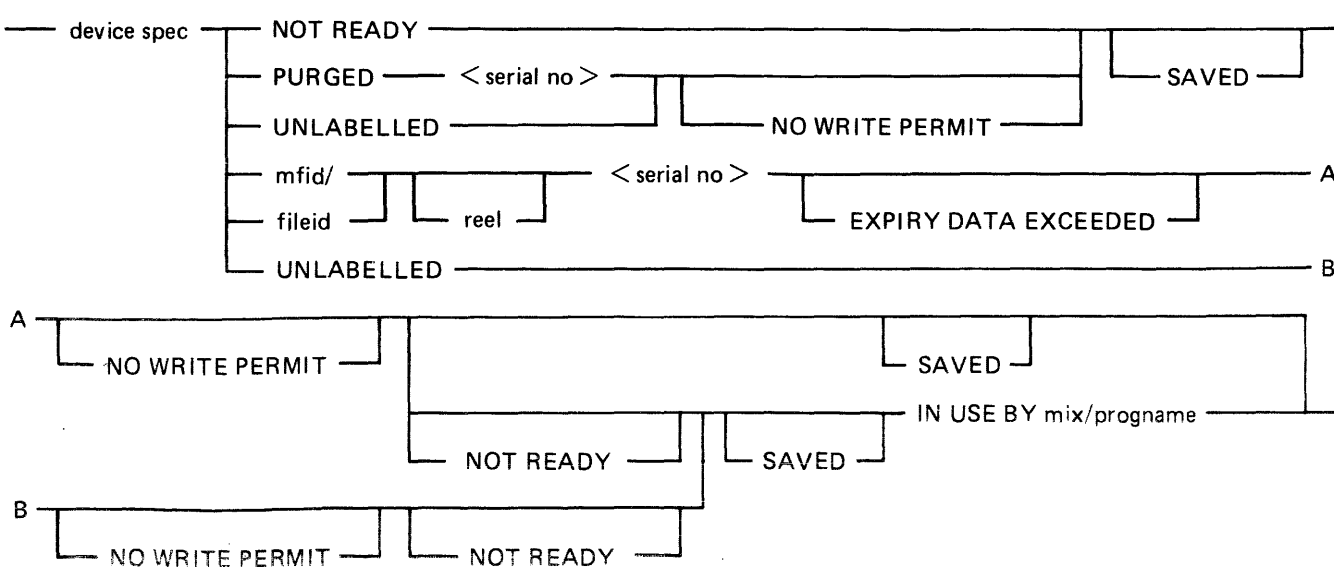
device spec

NOT READY

PURGED $<$ serial no $>$

UNLABELLED

NO WRITE PERMIT

SAVED

mfid/

fileid

reel

$<$ serial no $>$

EXPIRY DATA EXCEEDED

A

UNLABELLED

B

A

NO WRITE PERMIT

SAVED

IN USE BY mix/progname

NOT READY

SAVED

B

NO WRITE PERMIT

NOT READY